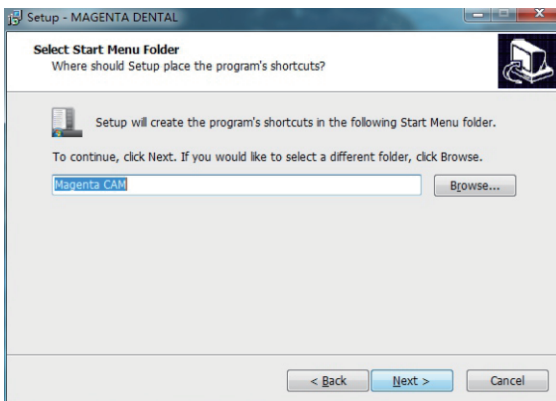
Setup - MAGENTA DENTAL

Select Start Menu Folder
Where should Setup place the program's shortcuts?

Setup will create the program's shortcuts in the following Start Menu folder.

To continue, click Next. If you would like to select a different folder, click Browse.

Magenta CAM

Browse...

< Back

Next >

Cancel